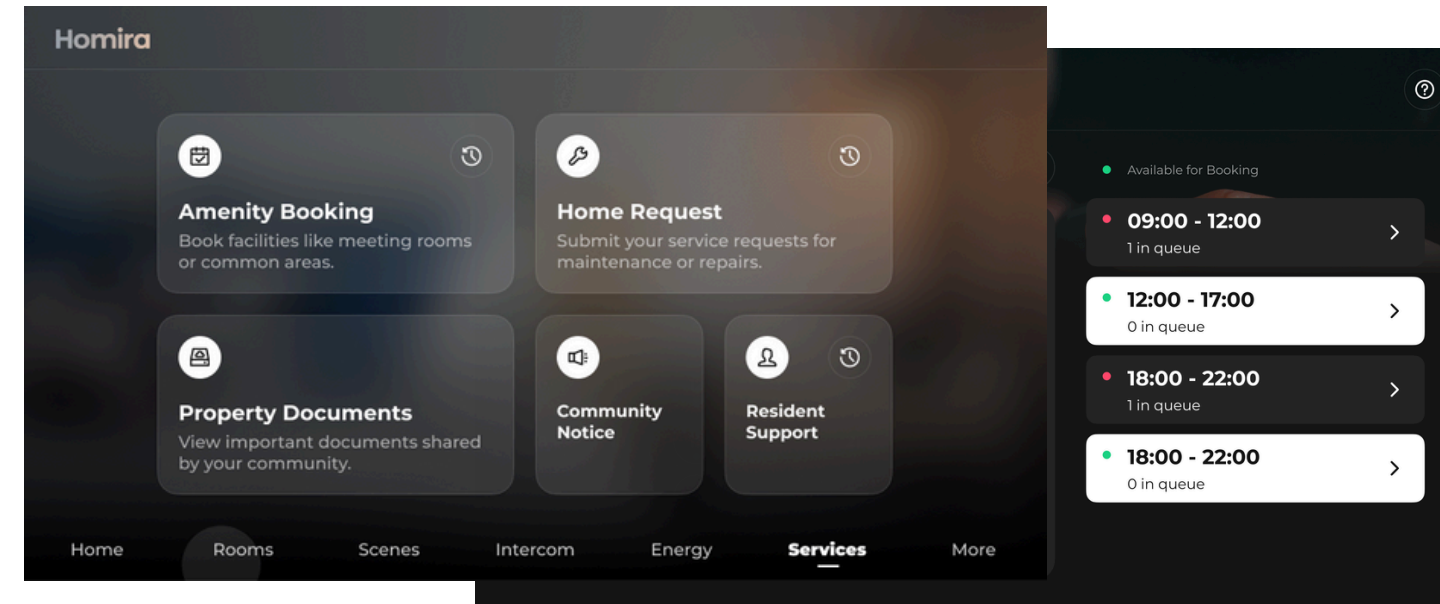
Homira

Amenity Booking
Book facilities like meeting rooms or common areas.

Home Request
Submit your service requests for maintenance or repairs.

Property Documents
View important documents shared by your community.

Community Notice

Resident Support

Home Rooms Scenes Intercom Energy Services More

Available for Booking

09:00 - 12:00
1 in queue

12:00 - 17:00
0 in queue

18:00 - 22:00
1 in queue

18:00 - 22:00
0 in queue